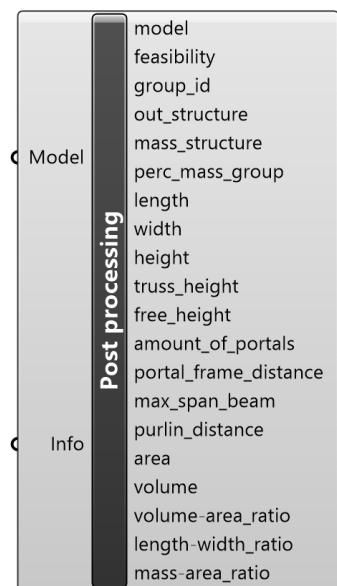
Model
Info
Post processing
model
feasibility
group_id
out_structure
mass_structure
perc_mass_group
length
width
height
truss_height
free_height
amount_of_portals
portal_frame_distance
max_span_beam
purlin_distance
area
volume
volume-area_ratio
length-width_ratio
mass-area_ratio